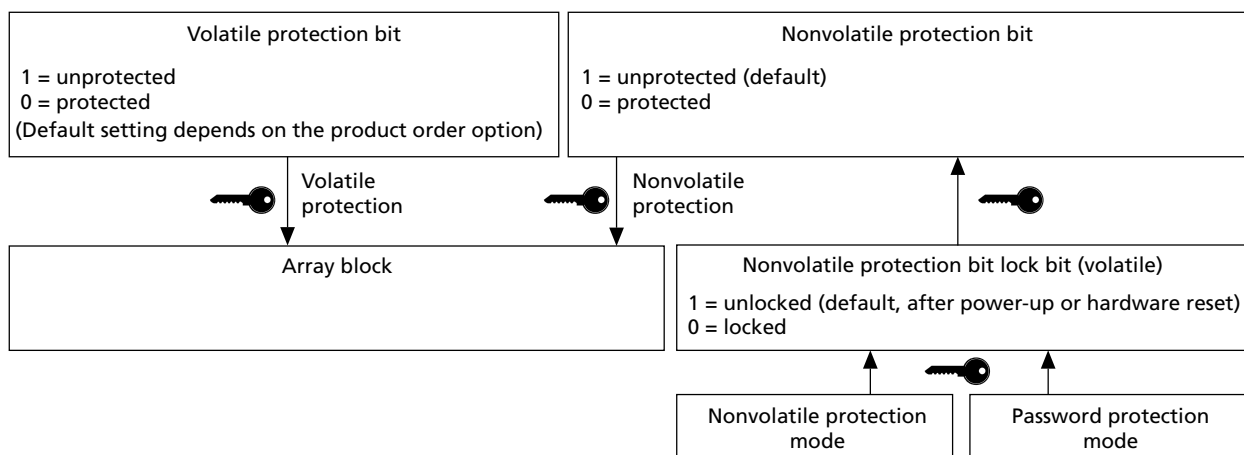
Volatile protection bit

1 = unprotected
0 = protected
(Default setting depends on the product order option)

Nonvolatile protection bit

1 = unprotected (default)
0 = protected

Volatile protection

Nonvolatile protection

Array block

Nonvolatile protection bit lock bit (volatile)

1 = unlocked (default, after power-up or hardware reset)
0 = locked

Nonvolatile protection mode

Password protection mode